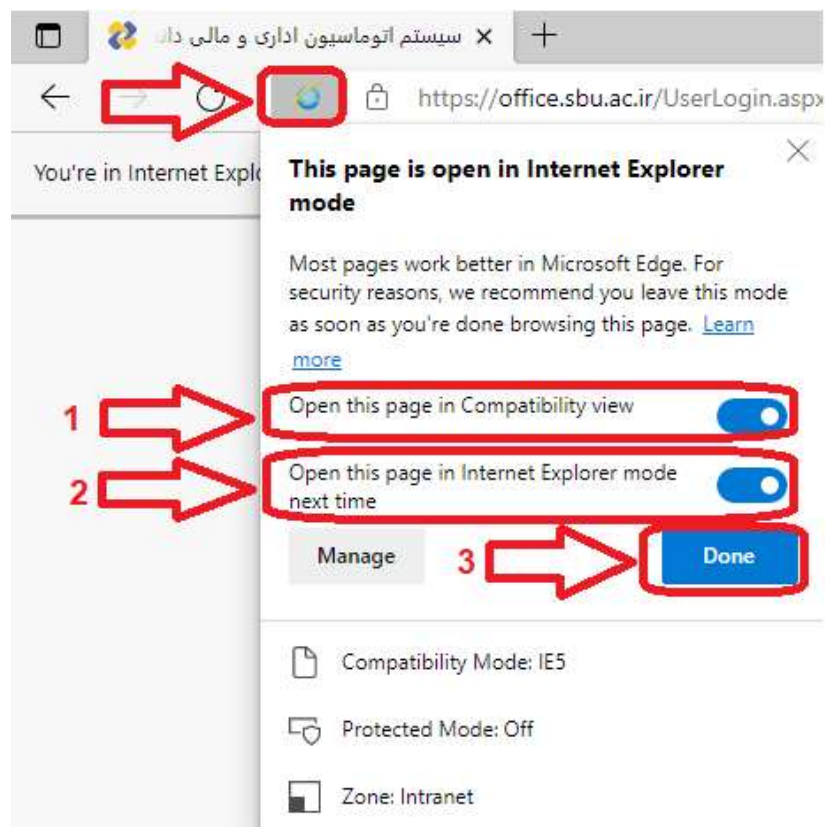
سیستم اتوماسیون اداری و مالی دان

https://office.sbu.ac.ir/UserLogin.aspx

You're in Internet Explo

This page is open in Internet Explorer mode

Most pages work better in Microsoft Edge. For security reasons, we recommend you leave this mode as soon as you're done browsing this page. Learn more

1

Open this page in Compatibility view

2

Open this page in Internet Explorer mode next time

Manage

3

Done

Compatibility Mode: IE5

Protected Mode: Off

Zone: Intranet